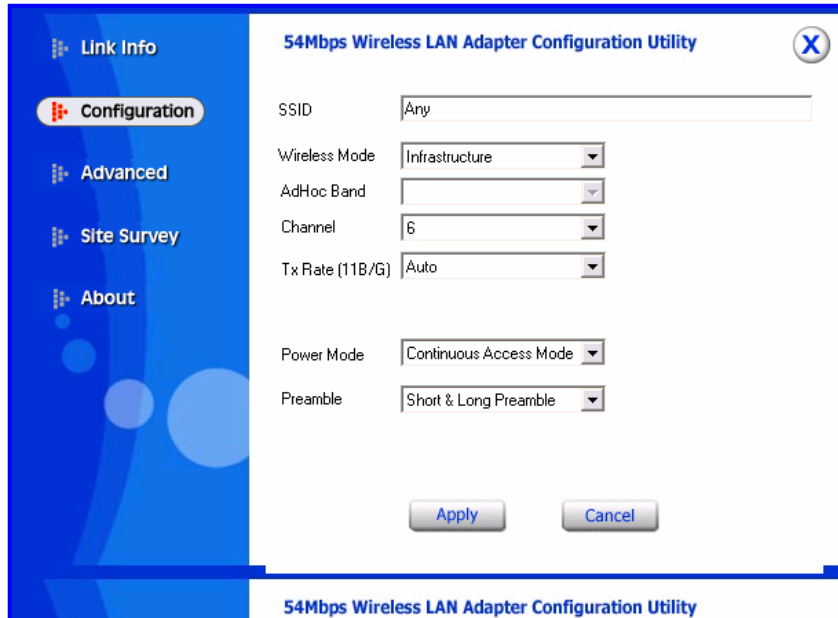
Link Info

Configuration

Advanced

Site Survey

About

54Mbps Wireless LAN Adapter Configuration Utility

X

SSID Any

Wireless Mode Infrastructure

AdHoc Band

Channel 6

Tx Rate (11B/G) Auto

Power Mode Continuous Access Mode

Preamble Short & Long Preamble

Apply

Cancel

54Mbps Wireless LAN Adapter Configuration Utility